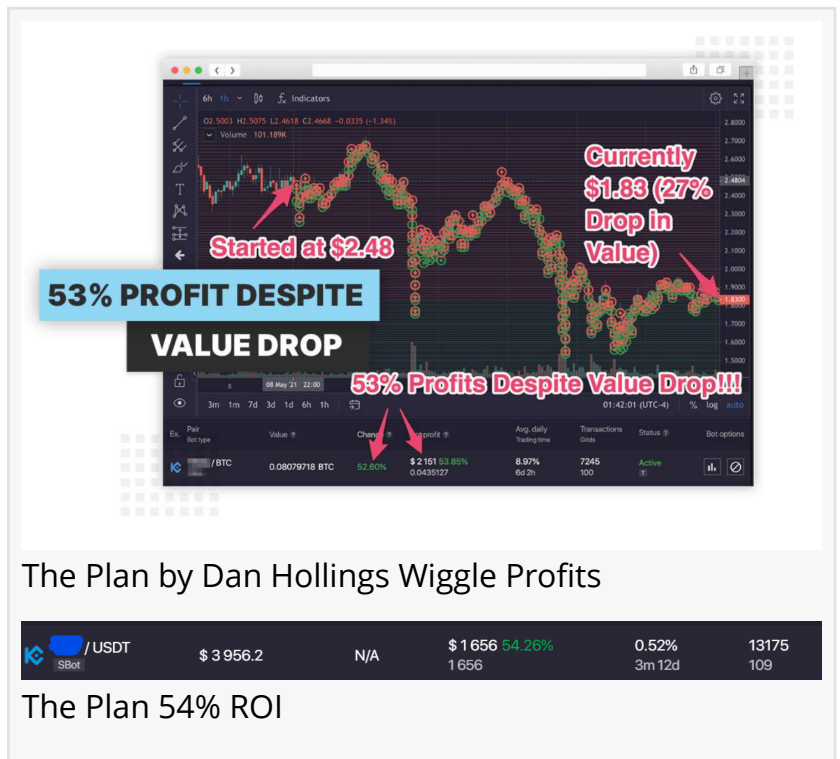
6h 1h Indicators

O2.5003 H2.5075 L2.4618 C2.4668 -0.0335 (-1.34%)

Volume 101.189K

2.8000
2.7000
2.6000
2.4804
2.4000
2.3000
2.2000
2.1000
2.0000
1.9000
1.8300
1.7000
1.6000
1.5000

Currently $1.83 (27% Drop in Value)

Started at $2.48

53% PROFIT DESPITE

VALUE DROP

53% Profits Despite Value Drop!!!

08 May '21 22:00

3m 1m 7d 3d 1d 6h 1h

01:42:01 (UTC-4) % log auto

| Ex. | Pair Bot type | Value | Change | Profit | Avg. daily Trading time | Transactions Grids | Status | Bot options |
|---|---|---|---|---|---|---|---|---|
| | / BTC | 0.08079718 BTC | 52.60% | $ 2 151 53.85% 0.0435127 | 8.97% 6d 2h | 7245 100 | Active | |

The Plan by Dan Hollings Wiggle Profits

| / USDT SBot | $ 3 956.2 | N/A | $ 1 656 54.26% 1 656 | 0.52% 3m 12d | 13175 109 |
|---|---|---|---|---|---|

The Plan 54% ROI